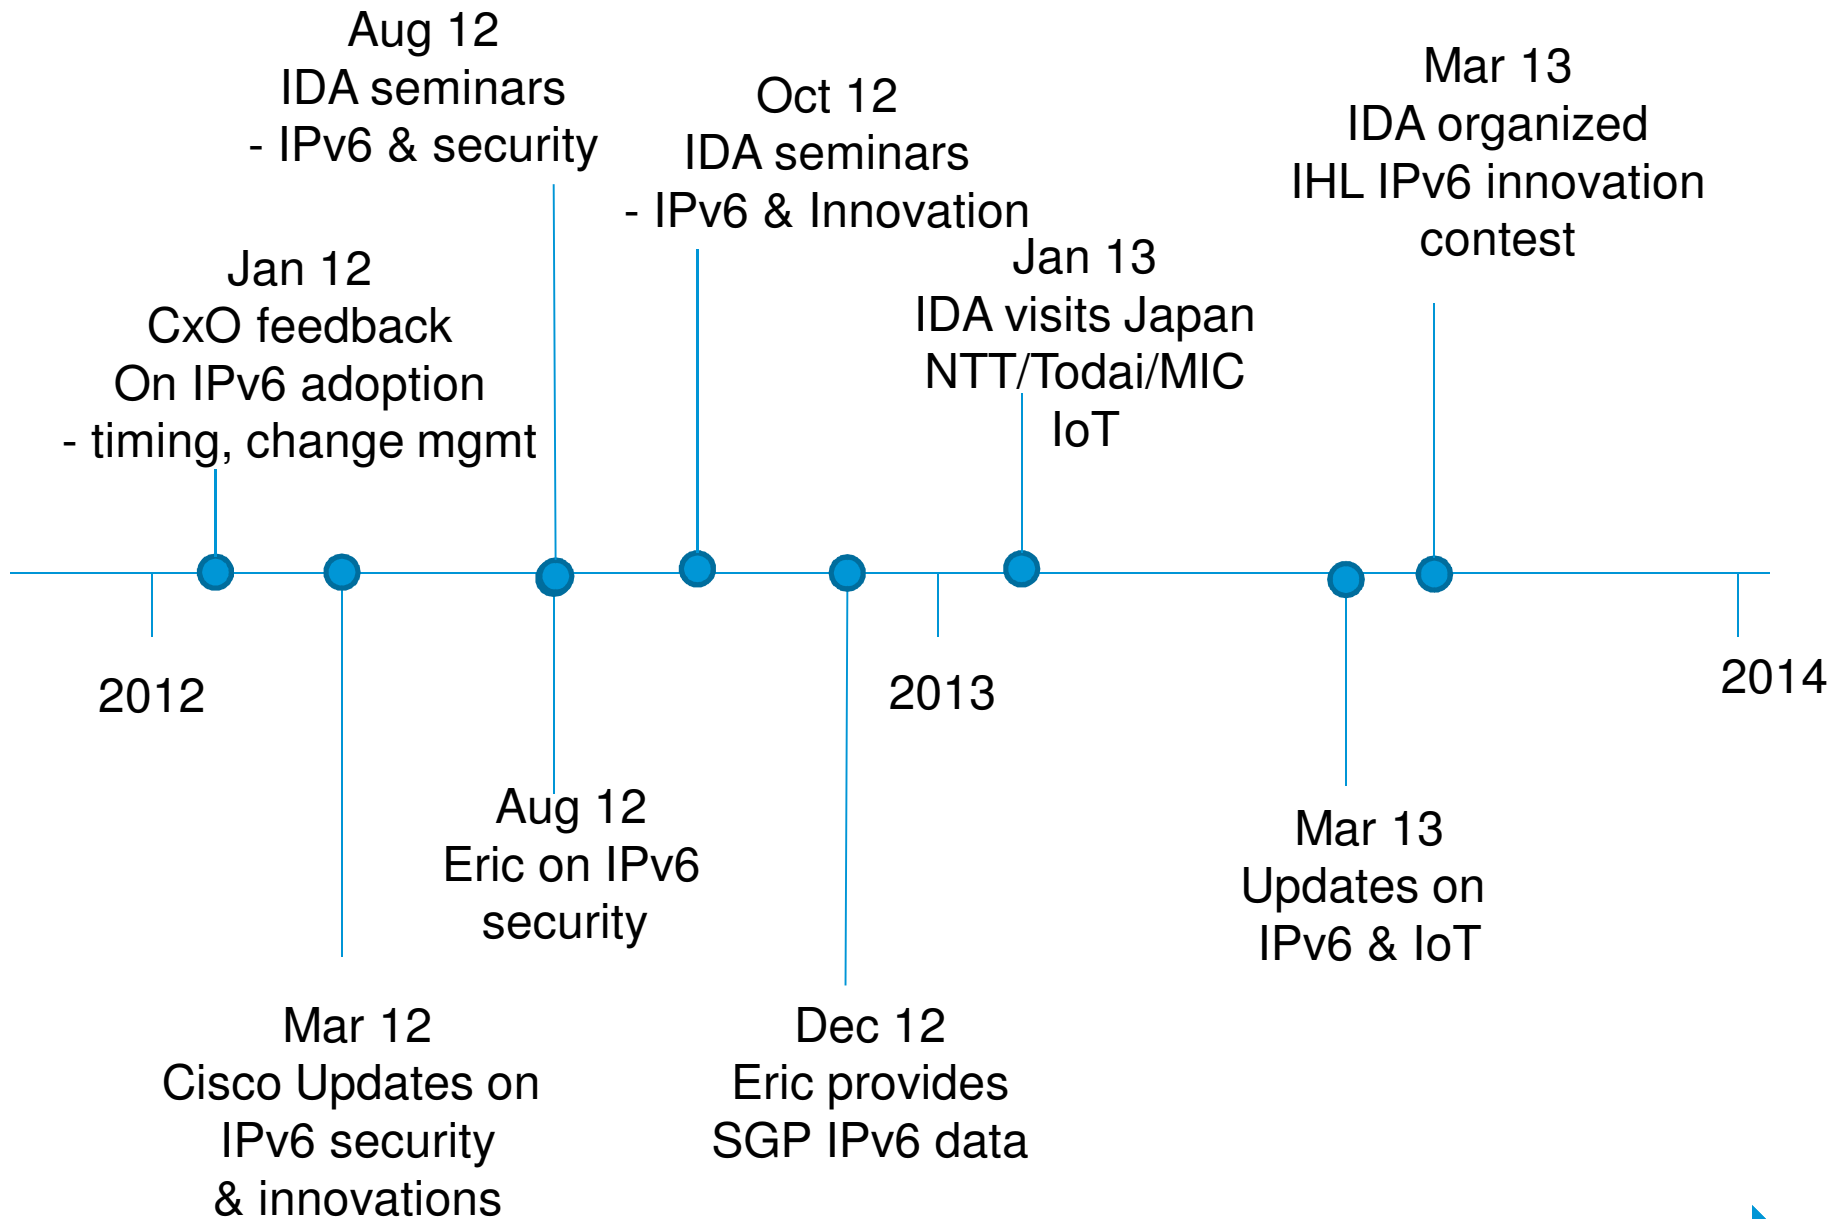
Aug 12
IDA seminars
- IPv6 & security

Jan 12
CxO feedback
On IPv6 adoption
- timing, change mgmt

Oct 12
IDA seminars
- IPv6 & Innovation

Jan 13
IDA visits Japan
NTT/Todai/MIC
IoT

Mar 13
IDA organized
IHL IPv6 innovation
contest

2012

2013

2014

Aug 12
Eric on IPv6
security

Mar 12
Cisco Updates on
IPv6 security
& innovations

Dec 12
Eric provides
SGP IPv6 data

Mar 13
Updates on
IPv6 & IoT